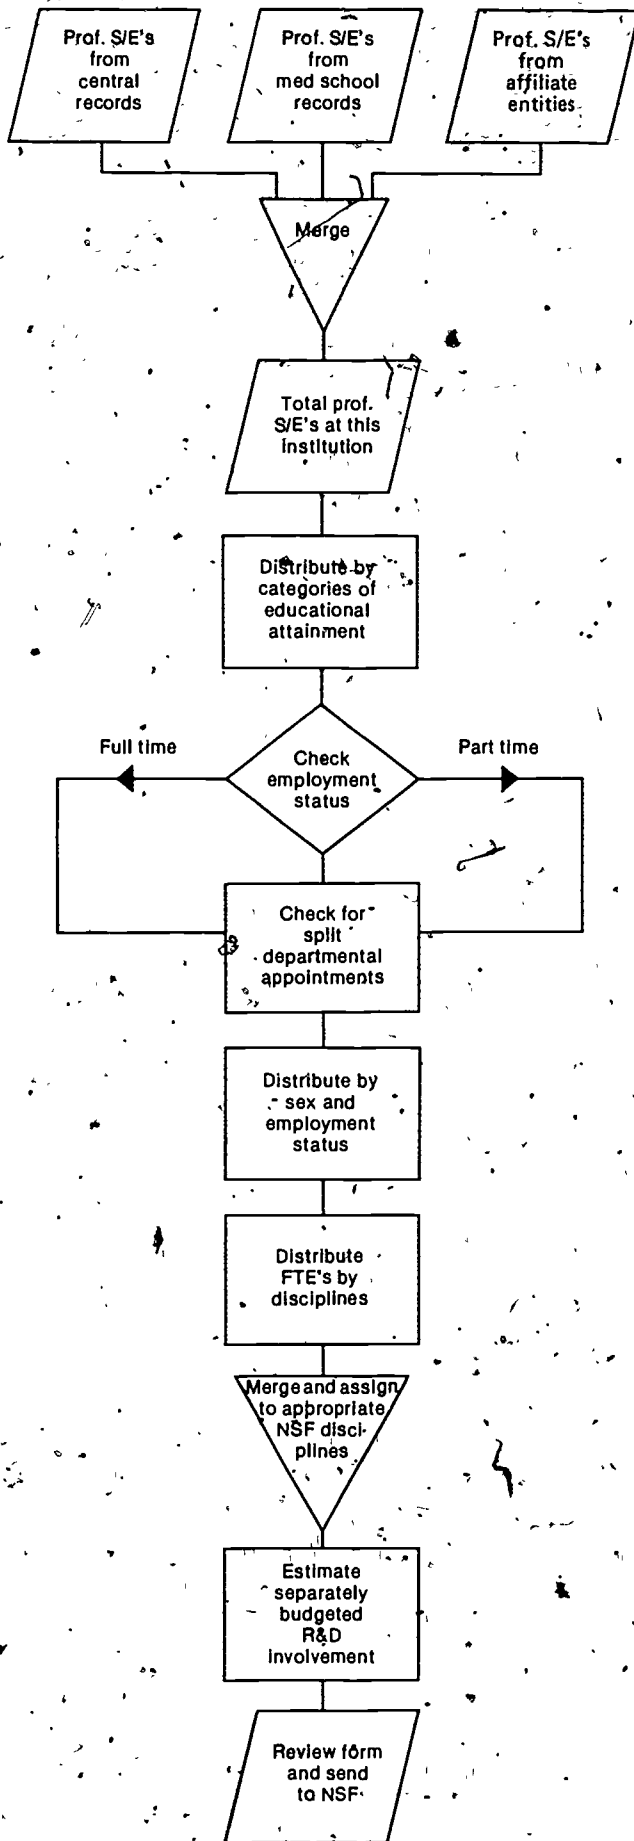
Prof. S/E's from central records

Prof. S/E's from med school records

Prof. S/E's from affiliate entities

Merge

Total prof. S/E's at this institution

Distribute by categories of educational attainment

Full time

Check employment status

Part time

Check for split departmental appointments

Distribute by sex and employment status

Distribute FTE's by disciplines

Merge and assign to appropriate NSF disciplines

Estimate separately budgeted R&D involvement

Review form and send to NSF